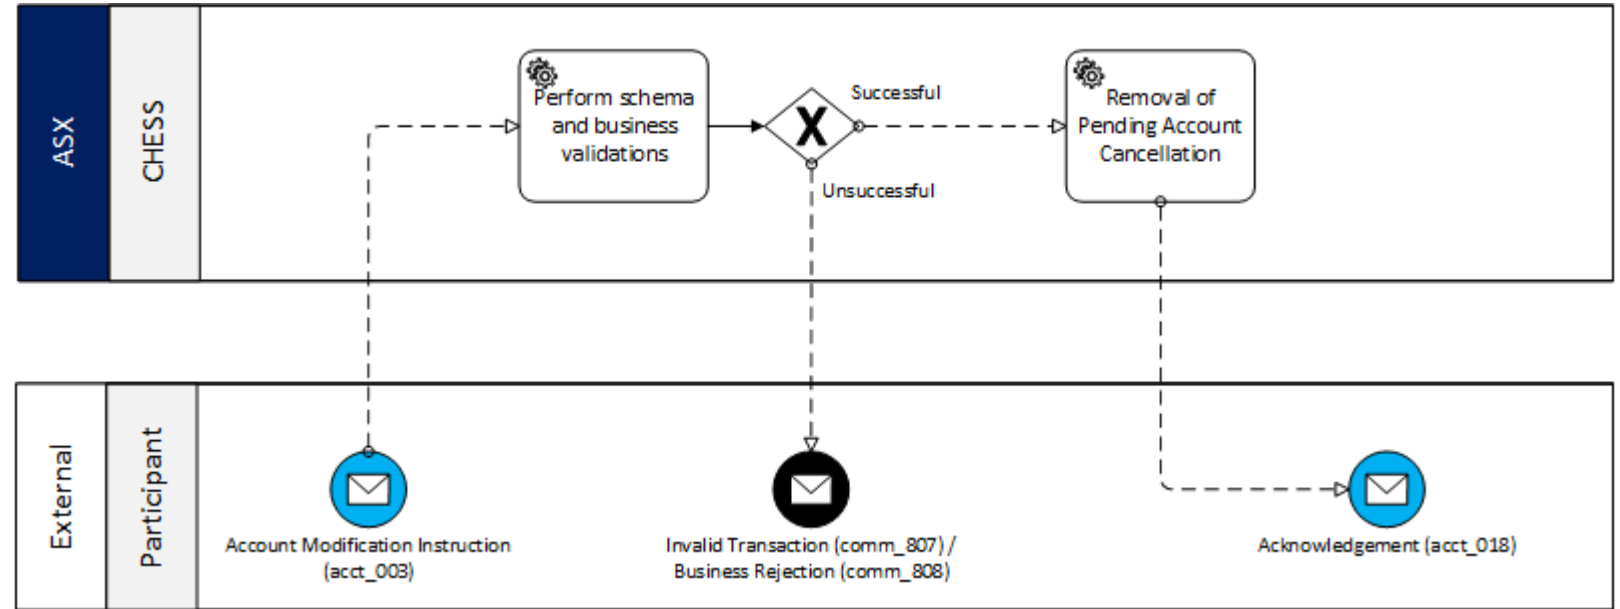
ASX

CHESS

Perform schema and business validations

Successful

X

Unsuccessful

Removal of Pending Account Cancellation

External

Participant

Account Modification Instruction (acct_003)

Invalid Transaction (comm_807) / Business Rejection (comm_808)

Acknowledgement (acct_018)